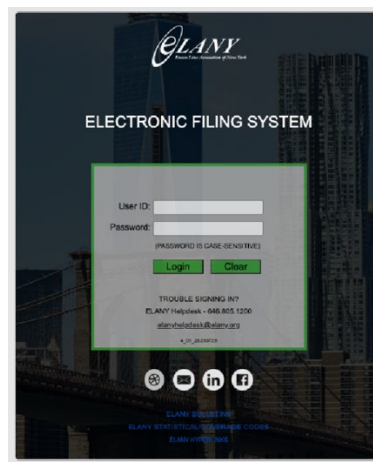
ELANY
Excess Line Association of New York

ELECTRONIC FILING SYSTEM

User ID:
Password:
(PASSWORD IS CASE-SENSITIVE)
Login Clear

TROUBLE SIGNING IN?
ELANY Helpdesk - 646.865.1200
elanyhelpdesk@elany.org

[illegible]

ELANY BULLETINS
ELANY STATISTICAL COVERAGE CODES
ELANY WEBLINKS